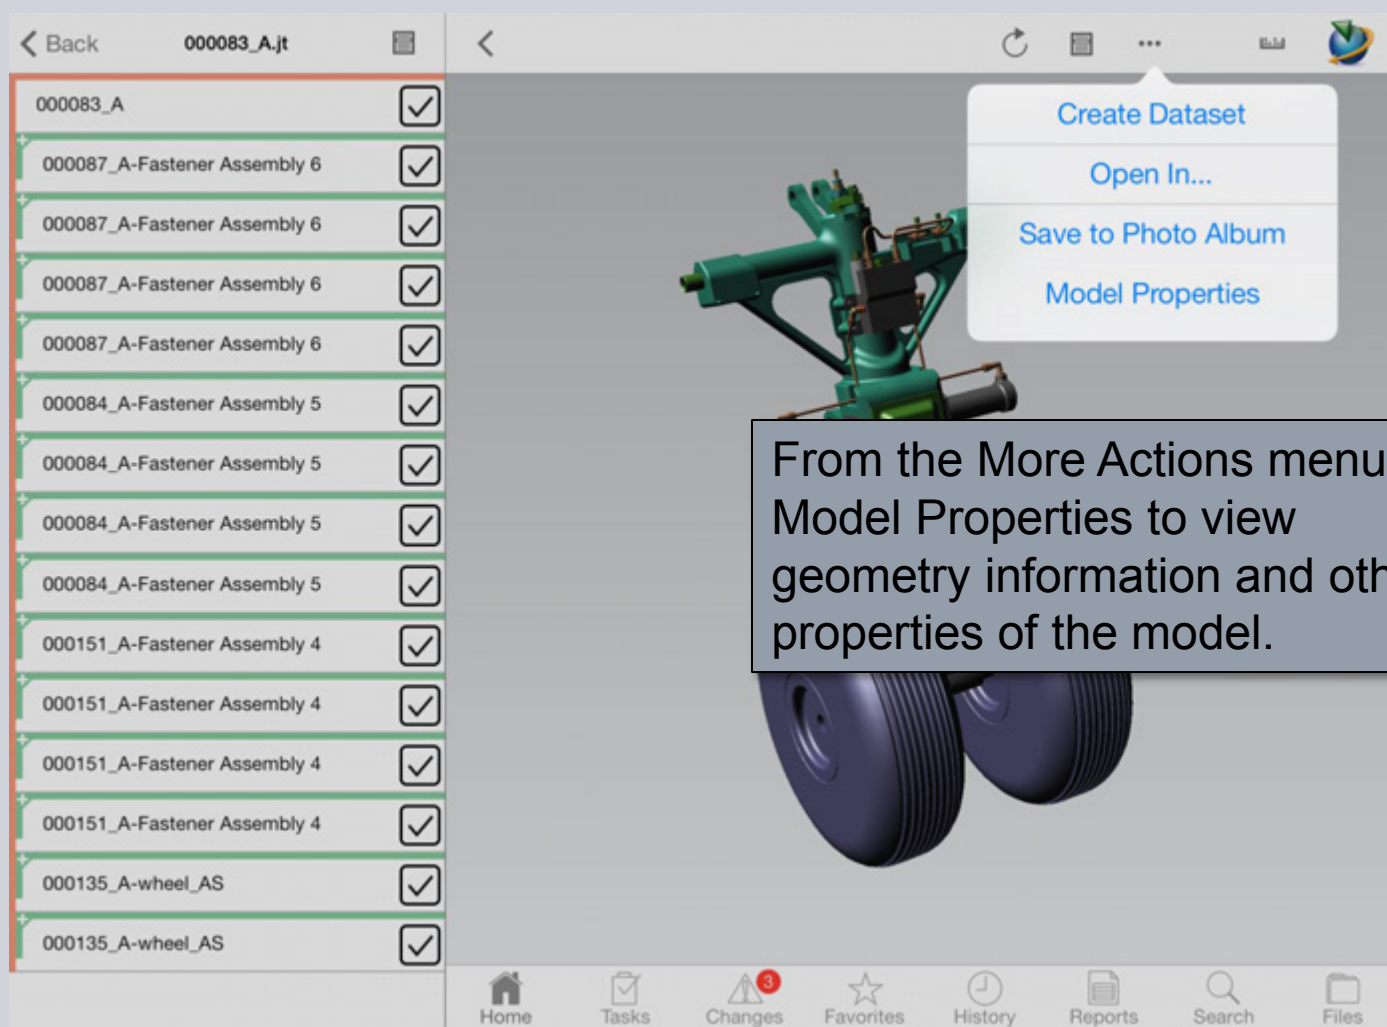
Back 000083_A.jt

000083_A

000087_A-Fastener Assembly 6

000087_A-Fastener Assembly 6

000087_A-Fastener Assembly 6

000087_A-Fastener Assembly 6

000084_A-Fastener Assembly 5

000084_A-Fastener Assembly 5

000084_A-Fastener Assembly 5

000084_A-Fastener Assembly 5

000151_A-Fastener Assembly 4

000151_A-Fastener Assembly 4

000151_A-Fastener Assembly 4

000151_A-Fastener Assembly 4

000135_A-wheel_AS

000135_A-wheel_AS

Create Dataset
Open In...
Save to Photo Album
Model Properties

From the More Actions menu Model Properties to view geometry information and oth properties of the model.

Home Tasks 3 Changes Favorites History Reports Search Files